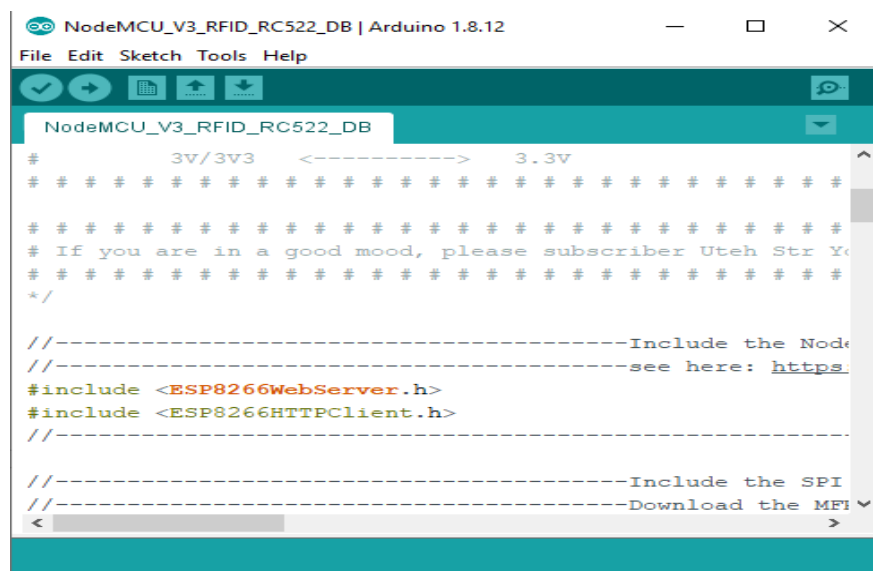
NodeMCU_V3_RFID_RC522_DB | Arduino 1.8.12

File Edit Sketch Tools Help

NodeMCU_V3_RFID_RC522_DB

#        3V/3V3   <---------->   3.3V
# # # # # # # # # # # # # # # # # # # # # # # # # # # # # #

# # # # # # # # # # # # # # # # # # # # # # # # # # # # # #
# If you are in a good mood, please subscriber Uteh Str Yo
# # # # # # # # # # # # # # # # # # # # # # # # # # # # # #
*/

//------------------------------------------Include the Node
//------------------------------------------see here: https:
#include <ESP8266WebServer.h>
#include <ESP8266HTTPClient.h>
//----------------------------------------------------------

//------------------------------------------Include the SPI
//------------------------------------------Download the MFR